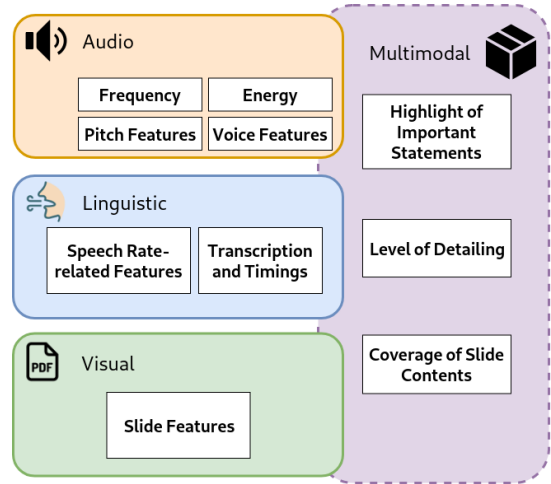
Audio

Frequency

Energy

Pitch Features

Voice Features

Linguistic

Speech Rate-related Features

Transcription and Timings

PDF

Visual

Slide Features

Multimodal

Highlight of Important Statements

Level of Detailing

Coverage of Slide Contents